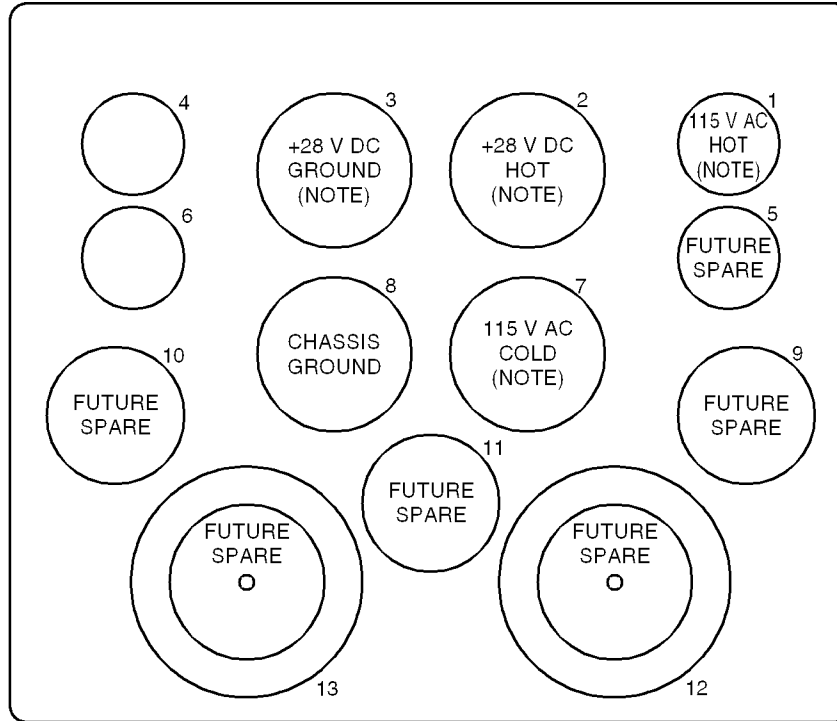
4

3
+28 V DC
GROUND
(NOTE)

2
+28 V DC
HOT
(NOTE)

1
115 V AC
HOT
(NOTE)

6

5
FUTURE
SPARE

8
CHASSIS
GROUND

7
115 V AC
COLD
(NOTE)

10
FUTURE
SPARE

9
FUTURE
SPARE

11
FUTURE
SPARE

FUTURE
SPARE

FUTURE
SPARE

13

12